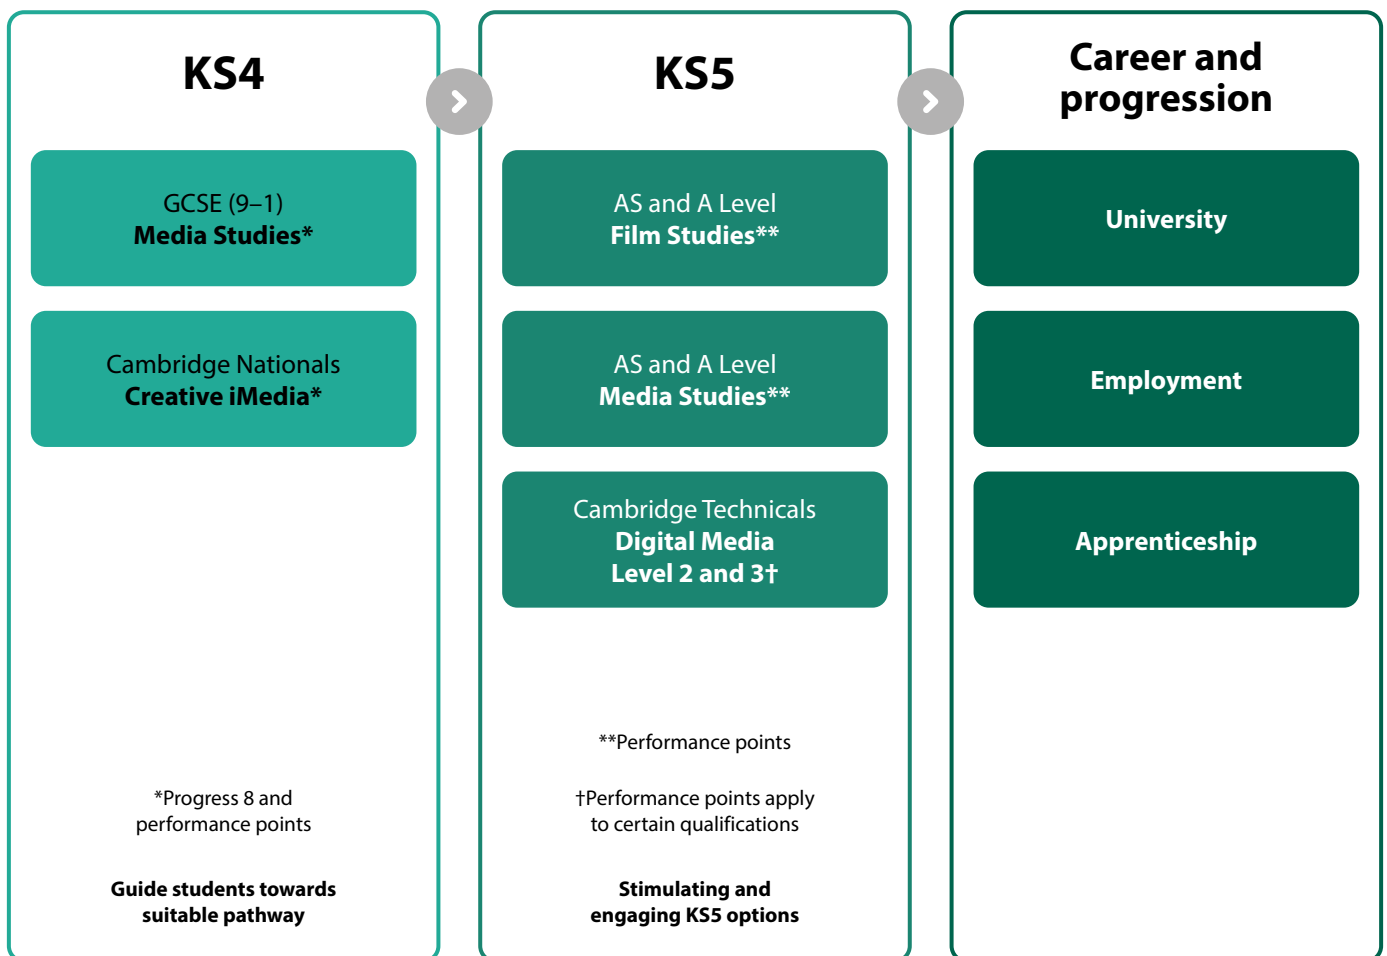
KS4

GCSE (9–1)
**Media Studies***

Cambridge Nationals
**Creative iMedia***

*Progress 8 and performance points

**Guide students towards suitable pathway**

KS5

AS and A Level
**Film Studies****

AS and A Level
**Media Studies****

Cambridge Technicals
**Digital Media Level 2 and 3†**

**Performance points

†Performance points apply to certain qualifications

**Stimulating and engaging KS5 options**

Career and progression

**University**

**Employment**

**Apprenticeship**